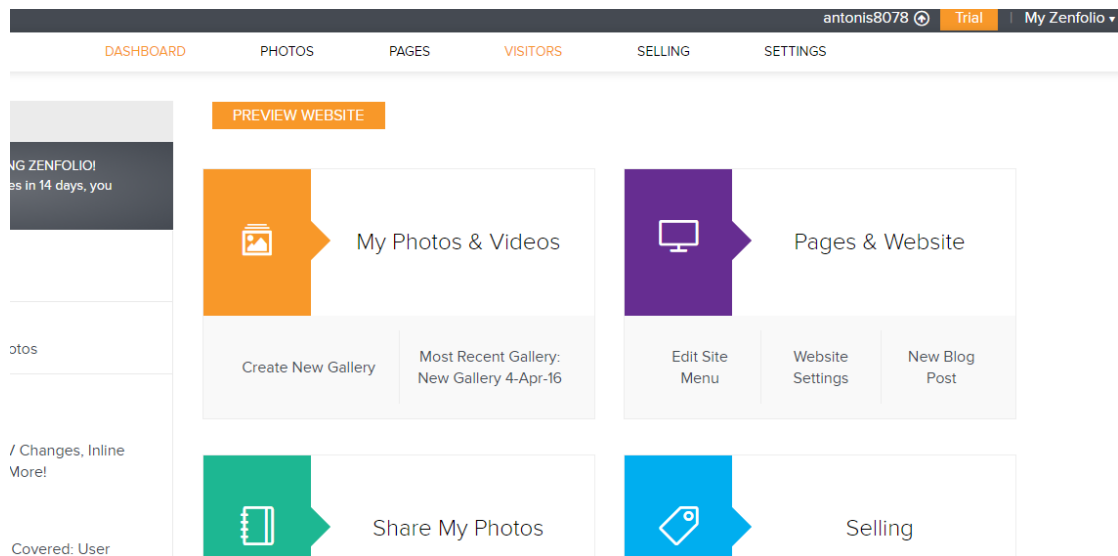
antonis8078 Trial | My Zenfolio

DASHBOARD PHOTOS PAGES VISITORS SELLING SETTINGS

PREVIEW WEBSITE

NG ZENFOLIO!
es in 14 days, you

otos

/ Changes, Inline
More!

Covered: User

My Photos & Videos

Create New Gallery

Most Recent Gallery: New Gallery 4-Apr-16

Pages & Website

Edit Site Menu

Website Settings

New Blog Post

Share My Photos

Selling